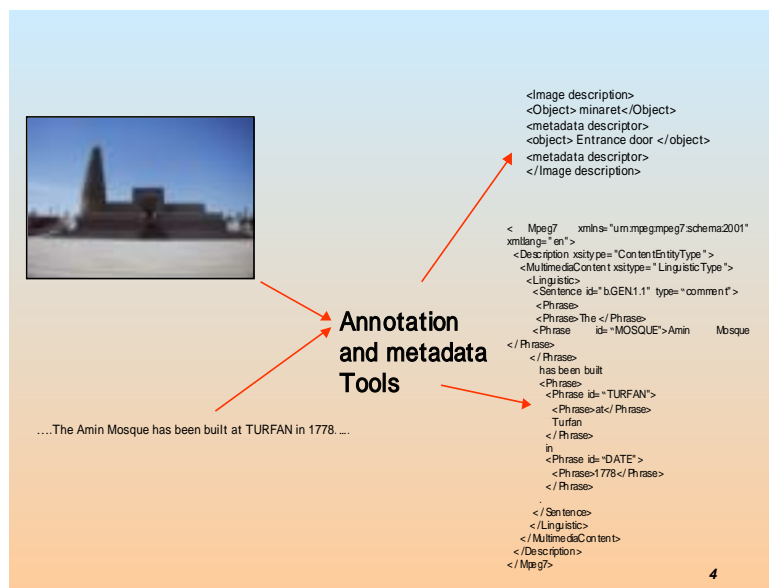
<Image description>
<Object> minaret</Object>
<metadata descriptor>
<object> Entrance door </object>
<metadata descriptor>
</Image description>

< Mpeg7 xmlns="urn:mpeg:mpeg7:schema:2001" xml:lang="en">
<Description xsi:type="ContentEntityType">
<MultimediaContent xsi:type="LinguisticType">
<Linguistic>
<Sentence id="b.GEN.1.1" type="comment">
<Phrase>
<Phrase>The </Phrase>
<Phrase id="MOSQUE">Amin Mosque </Phrase>
</Phrase>
has been built
<Phrase>
<Phrase id="TURFAN">
<Phrase>at</Phrase>
Turfan
</Phrase>
in
<Phrase id="DATE">
<Phrase>1778</Phrase>
</Phrase>
.
</Sentence>
</Linguistic>
</MultimediaContent>
</Description>
</Mpeg7>

Annotation and metadata Tools

….The Amin Mosque has been built at TURFAN in 1778. ….

4